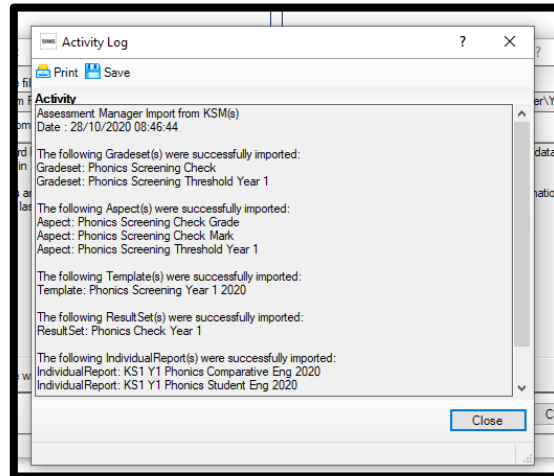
SIMS Activity Log

?

Print Save

Activity

Assessment Manager Import from KSM(s)
Date : 28/10/2020 08:46:44

The following Gradeset(s) were successfully imported:
Gradeset: Phonics Screening Check
Gradeset: Phonics Screening Threshold Year 1

The following Aspect(s) were successfully imported:
Aspect: Phonics Screening Check Grade
Aspect: Phonics Screening Check Mark
Aspect: Phonics Screening Threshold Year 1

The following Template(s) were successfully imported:
Template: Phonics Screening Year 1 2020

The following ResultSet(s) were successfully imported:
ResultSet: Phonics Check Year 1

The following IndividualReport(s) were successfully imported:
IndividualReport: KS1 Y1 Phonics Comparative Eng 2020
IndividualReport: KS1 Y1 Phonics Student Eng 2020

Close